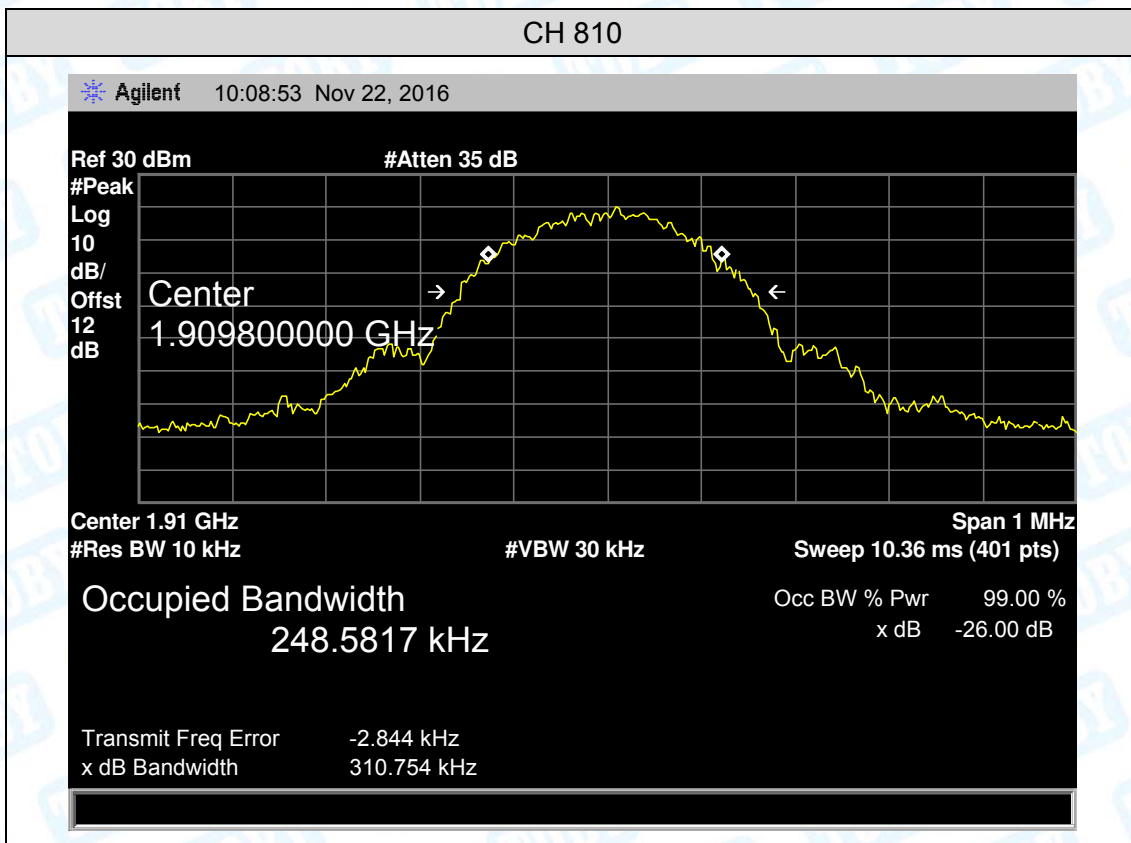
CH 810

Agilent 10:08:53 Nov 22, 2016

Ref 30 dBm #Atten 35 dB

#Peak
Log
10
dB/
Offst
12
dB

Center
1.909800000 GHz

Center 1.91 GHz Span 1 MHz
#Res BW 10 kHz #VBW 30 kHz Sweep 10.36 ms (401 pts)

Occupied Bandwidth
248.5817 kHz

Occ BW % Pwr 99.00 %
x dB -26.00 dB

Transmit Freq Error -2.844 kHz
x dB Bandwidth 310.754 kHz